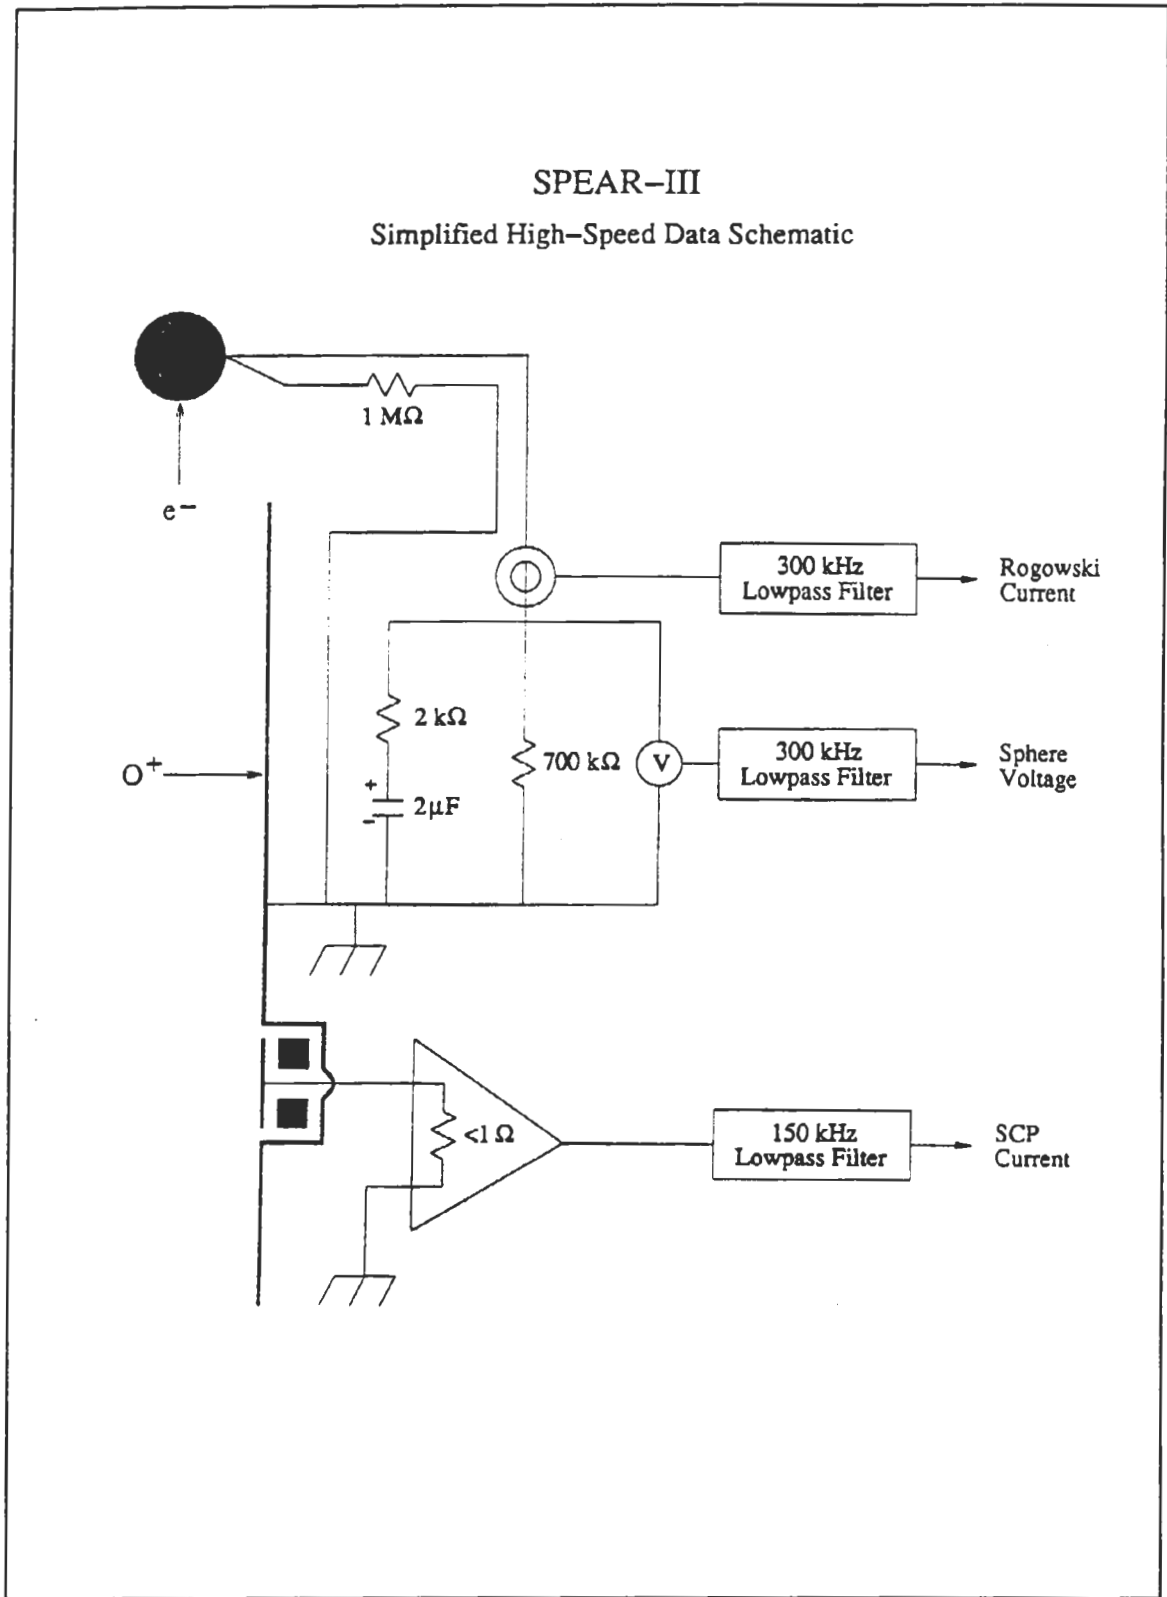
SPEAR–III

Simplified High–Speed Data Schematic

1 MΩ

$e^-$

300 kHz Lowpass Filter

Rogowski Current

2 kΩ

700 kΩ

V

300 kHz Lowpass Filter

Sphere Voltage

$O^+$

+

-

2μF

<1 Ω

150 kHz Lowpass Filter

SCP Current